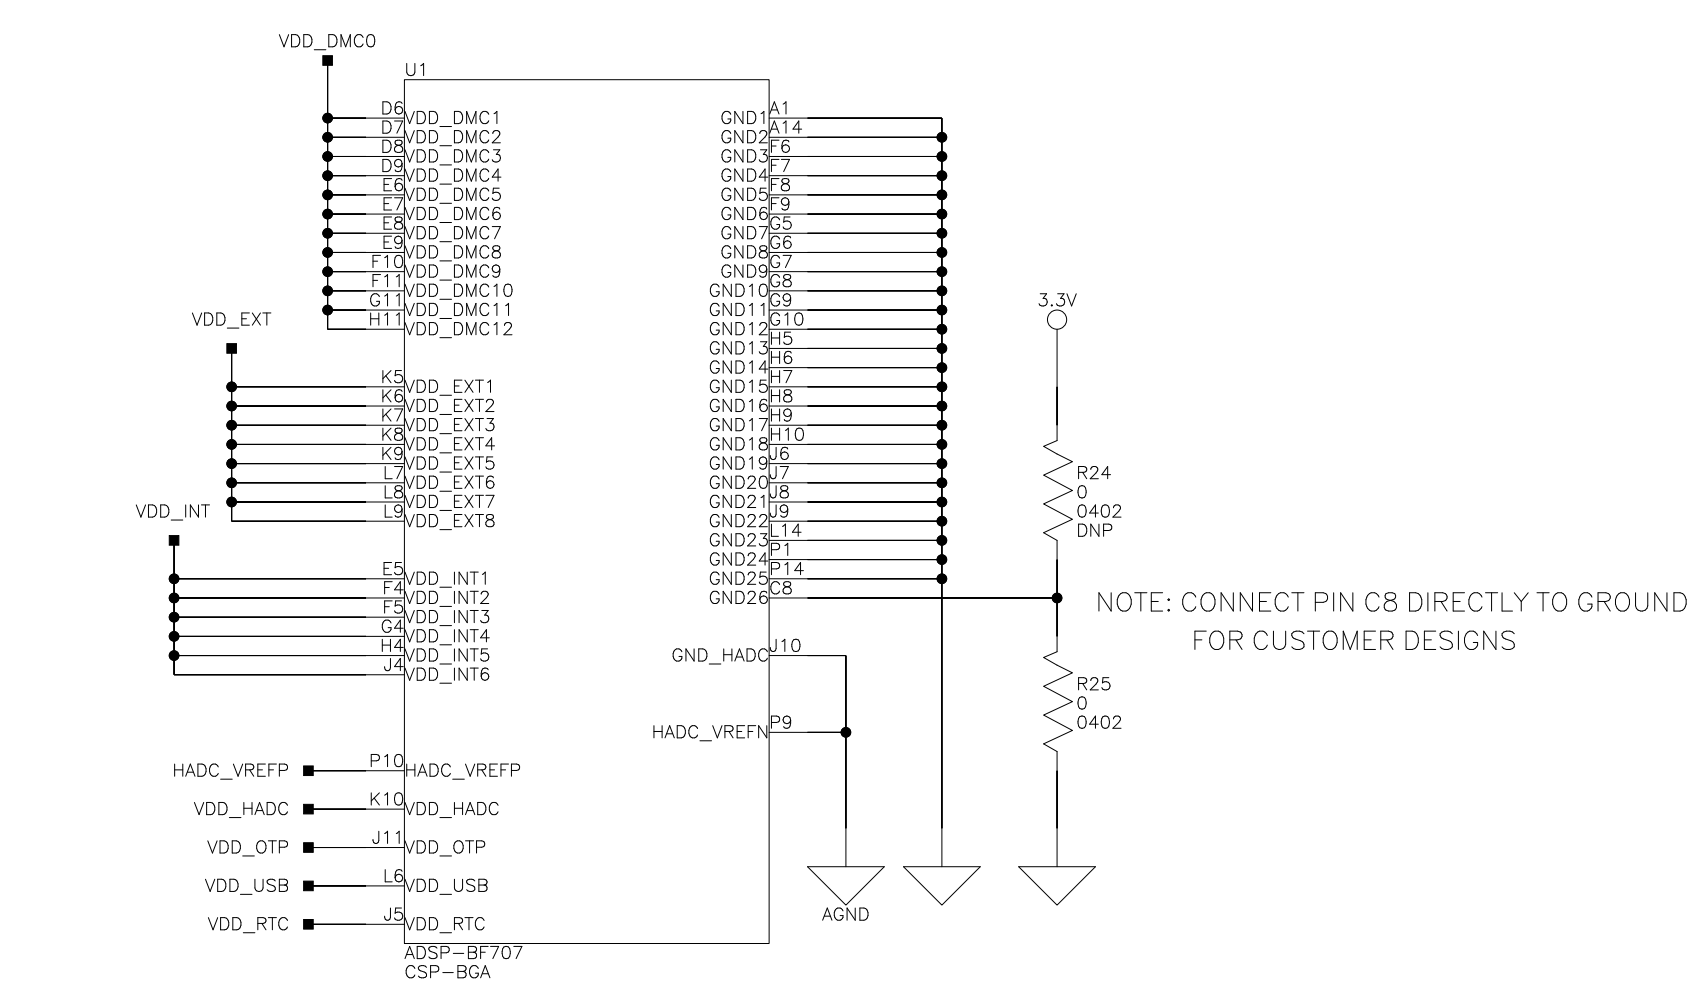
VDD_DMC0
U1
D6 VDD_DMC1
D7 VDD_DMC2
D8 VDD_DMC3
D9 VDD_DMC4
E6 VDD_DMC5
E7 VDD_DMC6
E8 VDD_DMC7
E9 VDD_DMC8
F10 VDD_DMC9
F11 VDD_DMC10
G11 VDD_DMC11
H11 VDD_DMC12
VDD_EXT
K5 VDD_EXT1
K6 VDD_EXT2
K7 VDD_EXT3
K8 VDD_EXT4
K9 VDD_EXT5
L7 VDD_EXT6
L8 VDD_EXT7
L9 VDD_EXT8
VDD_INT
E5 VDD_INT1
F4 VDD_INT2
F5 VDD_INT3
G4 VDD_INT4
H4 VDD_INT5
J4 VDD_INT6
HADC_VREFP P10 HADC_VREFP
VDD_HADC K10 VDD_HADC
VDD_OTP J11 VDD_OTP
VDD_USB L6 VDD_USB
VDD_RTC J5 VDD_RTC
ADSP−BF707
CSP−BGA
GND1 A1
GND2 A14
GND3 F6
GND4 F7
GND5 F8
GND6 F9
GND7 G5
GND8 G6
GND9 G7
GND10 G8
GND11 G9
GND12 G10
GND13 H5
GND14 H6
GND15 H7
GND16 H8
GND17 H9
GND18 H10
GND19 J6
GND20 J7
GND21 J8
GND22 J9
GND23 L14
GND24 P1
GND25 P14
GND26 C8
GND_HADC J10
HADC_VREFN P9
AGND
3.3V
R24
0
0402
DNP
R25
0
0402
NOTE: CONNECT PIN C8 DIRECTLY TO GROUND
FOR CUSTOMER DESIGNS